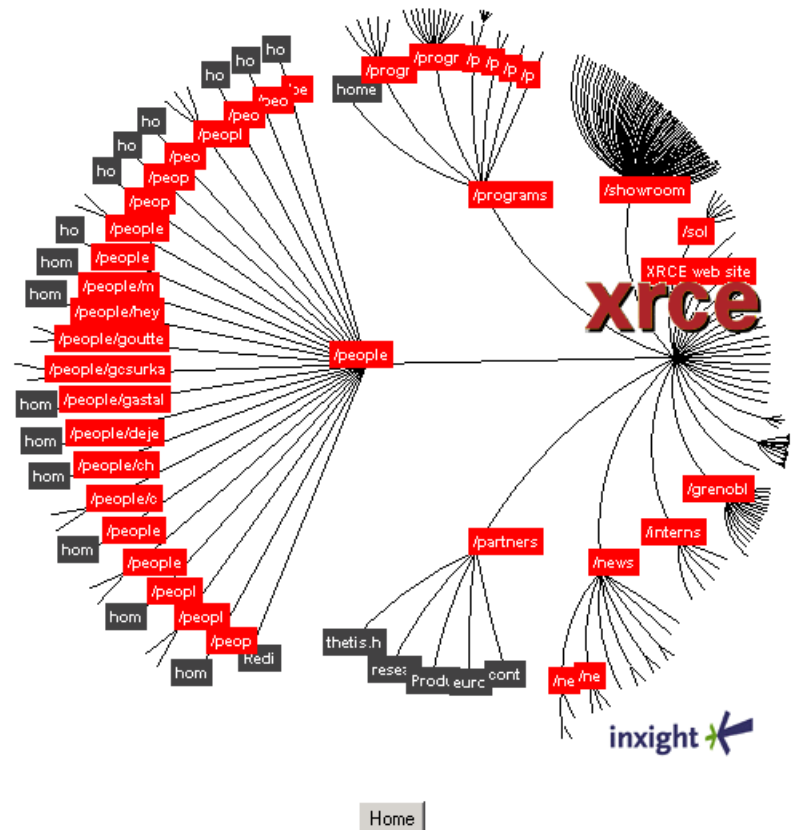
ho
ho
ho
/pe
/peo
/peo
/peopl
ho
ho
/peo
ho
/peop
/peop
ho
/people
hom
/people
hom
/people/m
/people/hey
/people/goutte
/people/gcsurka
hom
/people/gastal
hom
/people/deje
hom
/people/ch
/people/c
/people
hom
/people
/peopl
hom
/peopl
/peop
Redi
hom
home
/progr
/progr
/p
/p
/p
/p
/programs
/showroom
/sol
XRCE web site
xrce
/people
/grenobl
/interns
/partners
/news
thetis.h
rese
Produ
euro
cont
/ne
/ne
inxight
Home